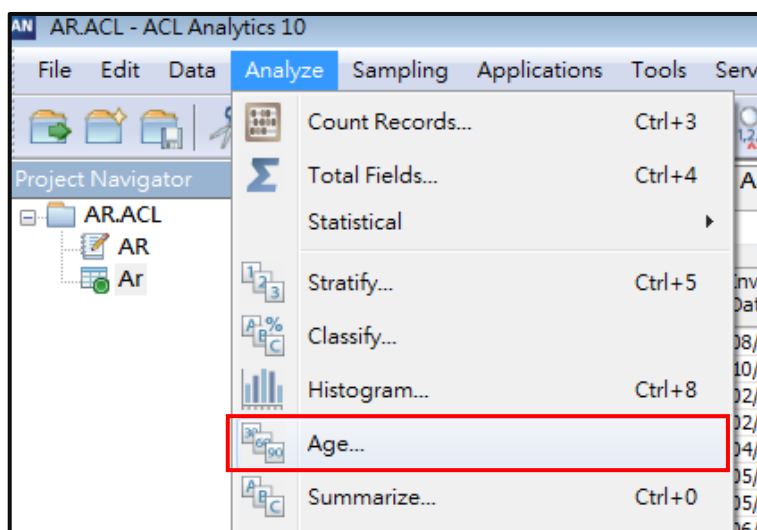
AN AR.ACL - ACL Analytics 10

File Edit Data Analyze Sampling Applications Tools Serv

Project Navigator

AR.ACL
AR
Ar

Count Records... Ctrl+3
Total Fields... Ctrl+4
Statistical
Stratify... Ctrl+5
Classify...
Histogram... Ctrl+8
Age...
Summarize... Ctrl+0